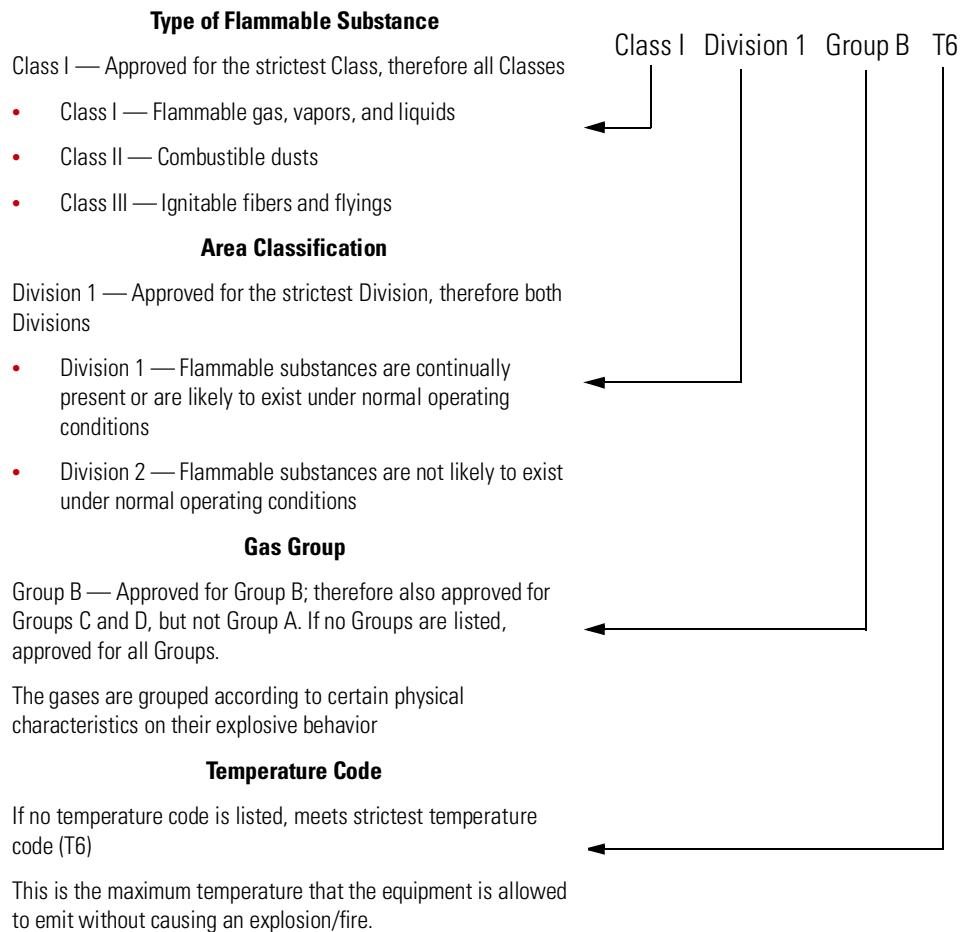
Class I Division 1 Group B T6

**Type of Flammable Substance**

Class I — Approved for the strictest Class, therefore all Classes

- Class I — Flammable gas, vapors, and liquids
- Class II — Combustible dusts
- Class III — Ignitable fibers and flyings

**Area Classification**

Division 1 — Approved for the strictest Division, therefore both Divisions

- Division 1 — Flammable substances are continually present or are likely to exist under normal operating conditions
- Division 2 — Flammable substances are not likely to exist under normal operating conditions

**Gas Group**

Group B — Approved for Group B; therefore also approved for Groups C and D, but not Group A. If no Groups are listed, approved for all Groups.

The gases are grouped according to certain physical characteristics on their explosive behavior

**Temperature Code**

If no temperature code is listed, meets strictest temperature code (T6)

This is the maximum temperature that the equipment is allowed to emit without causing an explosion/fire.